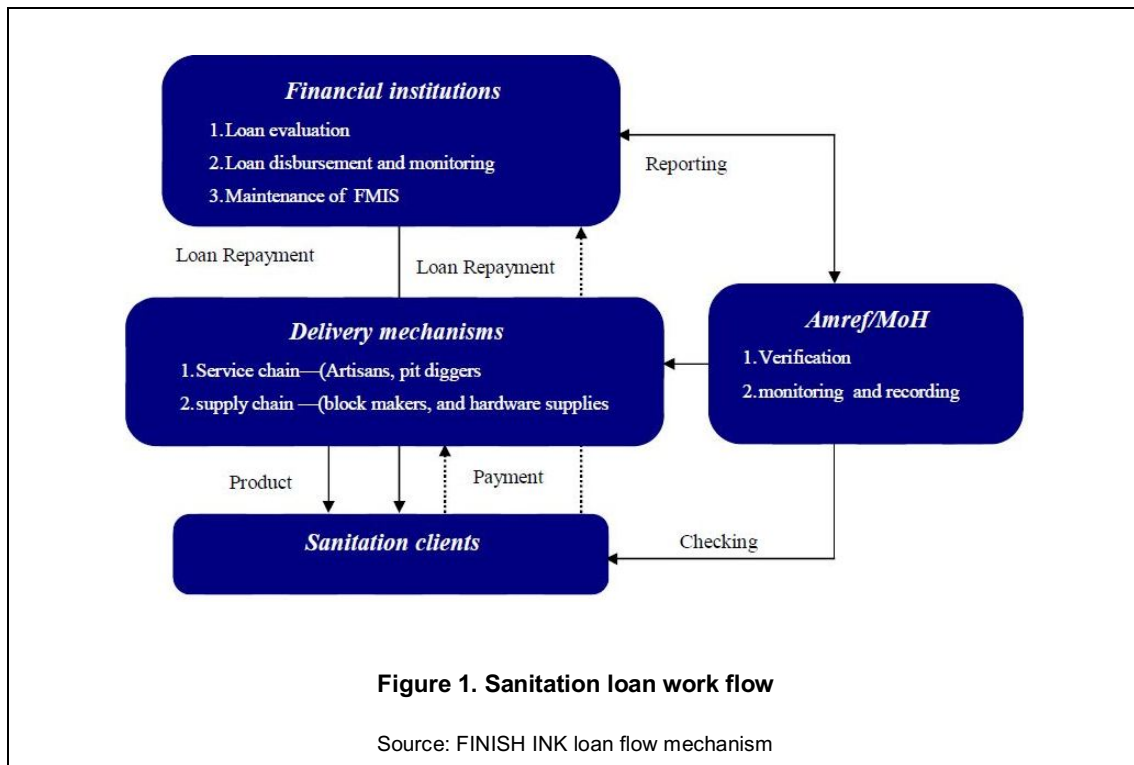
Financial institutions
1. Loan evaluation
2. Loan disbursement and monitoring
3. Maintenance of FMIS

Reporting

Loan Repayment

Loan Repayment

Delivery mechanisms
1. Service chain—(Artisans, pit diggers
2. supply chain —(block makers, and hardware supplies

Amref/MoH
1. Verification
2. monitoring and recording

Product

Payment

Sanitation clients

Checking

Figure 1. Sanitation loan work flow

Source: FINISH INK loan flow mechanism